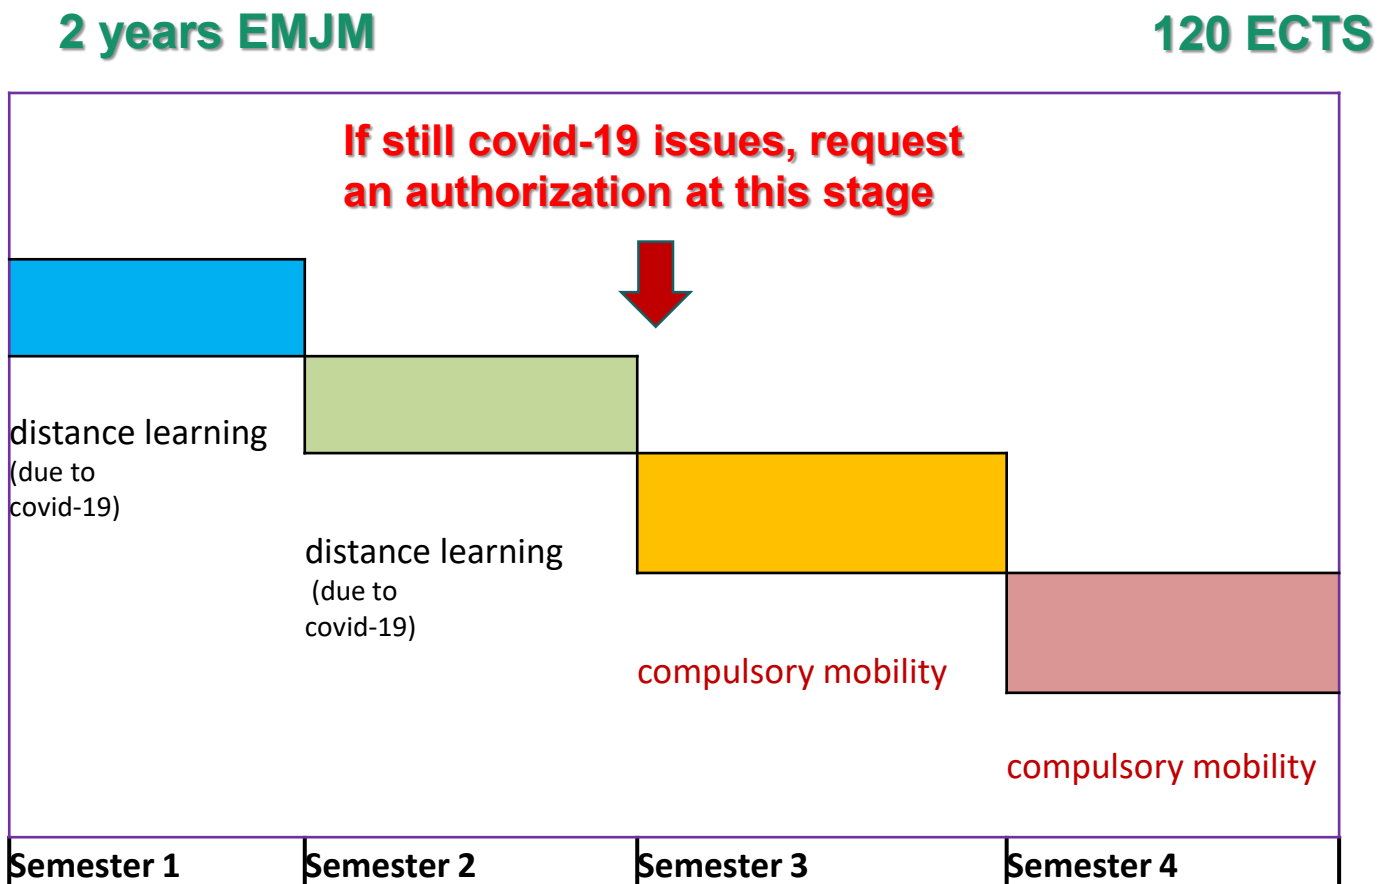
2 years EMJM

120 ECTS

If still covid-19 issues, request an authorization at this stage

distance learning (due to covid-19)

distance learning (due to covid-19)

compulsory mobility

compulsory mobility

Semester 1

Semester 2

Semester 3

Semester 4